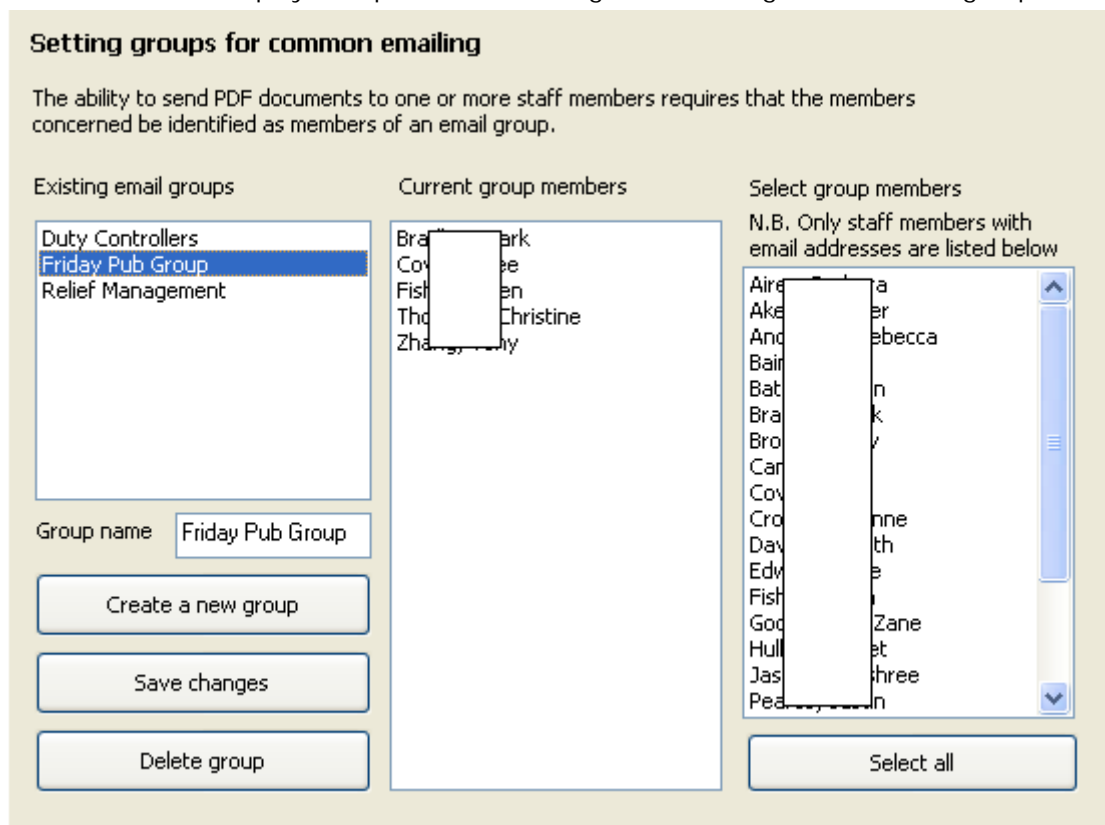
Setting groups for common emailing

The ability to send PDF documents to one or more staff members requires that the members concerned be identified as members of an email group.

Existing email groups

Duty Controllers
Friday Pub Group
Relief Management

Group name Friday Pub Group

Create a new group

Save changes

Delete group

Current group members

Bra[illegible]ark
Cov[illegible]ee
Fish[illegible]en
Tho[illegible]Christine
Zhang, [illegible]y

Select group members
N.B. Only staff members with email addresses are listed below

Aire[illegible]a
Ake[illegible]er
And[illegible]ebecca
Bai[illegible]
Bat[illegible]n
Bra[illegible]k
Bro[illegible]
Car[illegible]
Cov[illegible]
Cro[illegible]nne
Dav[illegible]th
Edw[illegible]e
Fish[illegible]
Goo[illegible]Zane
Hul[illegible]et
Jas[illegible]hree
Pea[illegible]n

Select all